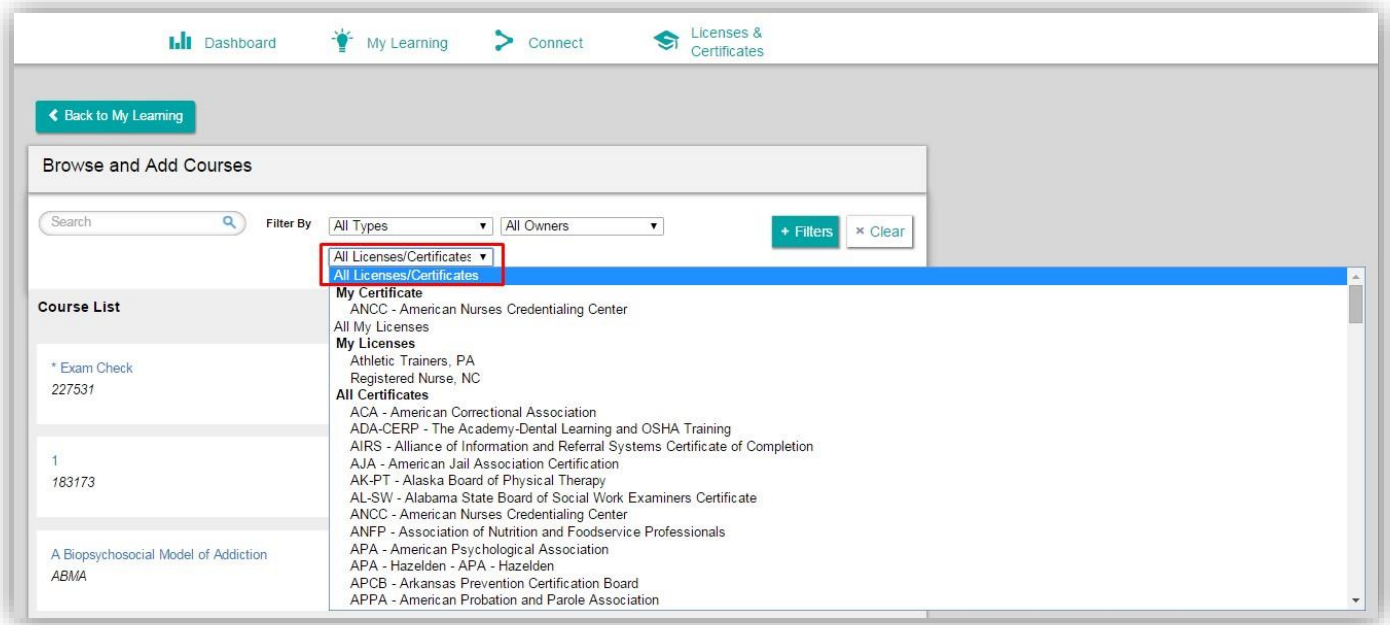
Dashboard My Learning Connect Licenses & Certificates

< Back to My Learning

Browse and Add Courses

Search

Filter By All Types All Owners

+ Filters × Clear

All Licenses/Certificates

All Licenses/Certificates
My Certificate
ANCC - American Nurses Credentialing Center
All My Licenses
My Licenses
Athletic Trainers, PA
Registered Nurse, NC
All Certificates
ACA - American Correctional Association
ADA-CERP - The Academy-Dental Learning and OSHA Training
AIRS - Alliance of Information and Referral Systems Certificate of Completion
AJA - American Jail Association Certification
AK-PT - Alaska Board of Physical Therapy
AL-SW - Alabama State Board of Social Work Examiners Certificate
ANCC - American Nurses Credentialing Center
ANFP - Association of Nutrition and Foodservice Professionals
APA - American Psychological Association
APA - Hazelden - APA - Hazelden
APCB - Arkansas Prevention Certification Board
APPA - American Probation and Parole Association

Course List

* Exam Check
227531

1
183173

A Biopsychosocial Model of Addiction
ABMA